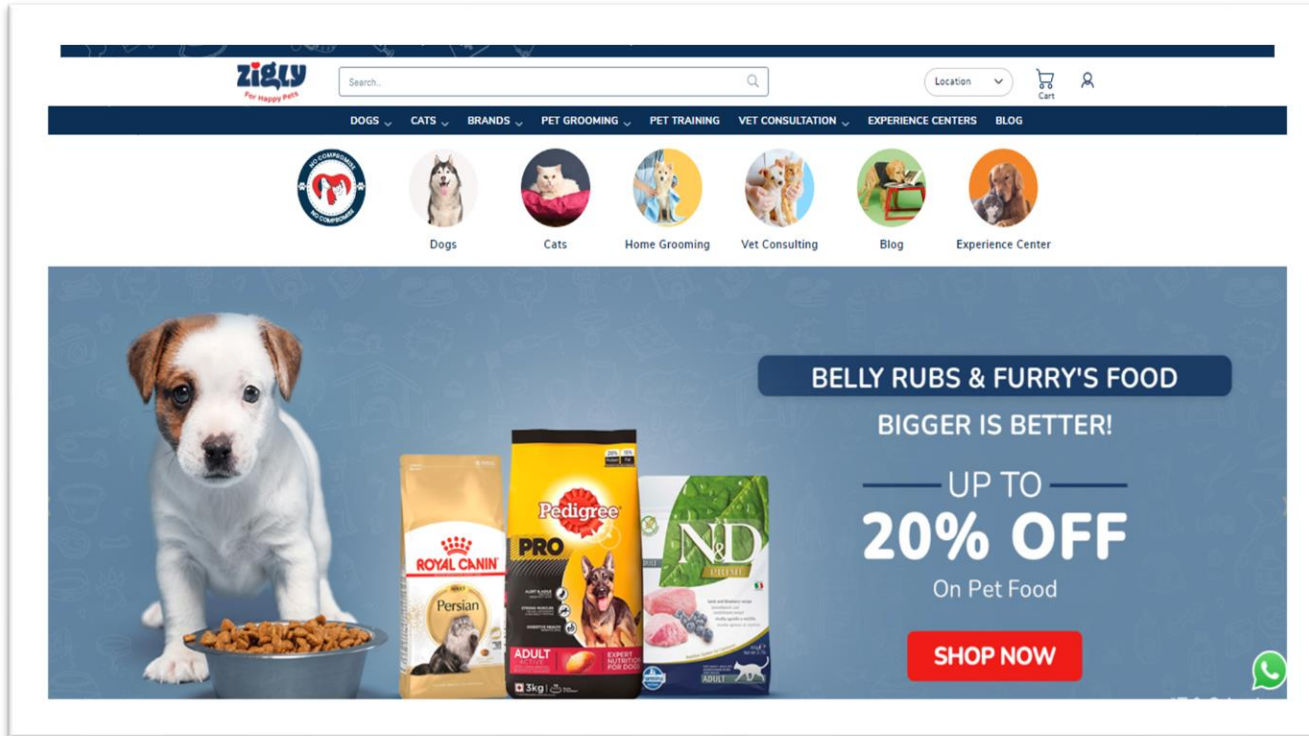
zigly
For Happy Pets

Search..

Location

Cart

DOGS CATS BRANDS PET GROOMING PET TRAINING VET CONSULTATION EXPERIENCE CENTERS BLOG

NO COMPROMISE NO COMPROMISE

Dogs

Cats

Home Grooming

Vet Consulting

Blog

Experience Center

BELLY RUBS & FURRY'S FOOD

BIGGER IS BETTER!

UP TO

20% OFF

On Pet Food

SHOP NOW

ROYAL CANIN

Persian

Pedigree

PRO

ADULT

EXPERT NUTRITION FOR DOGS

3kg

N&D

ADULT